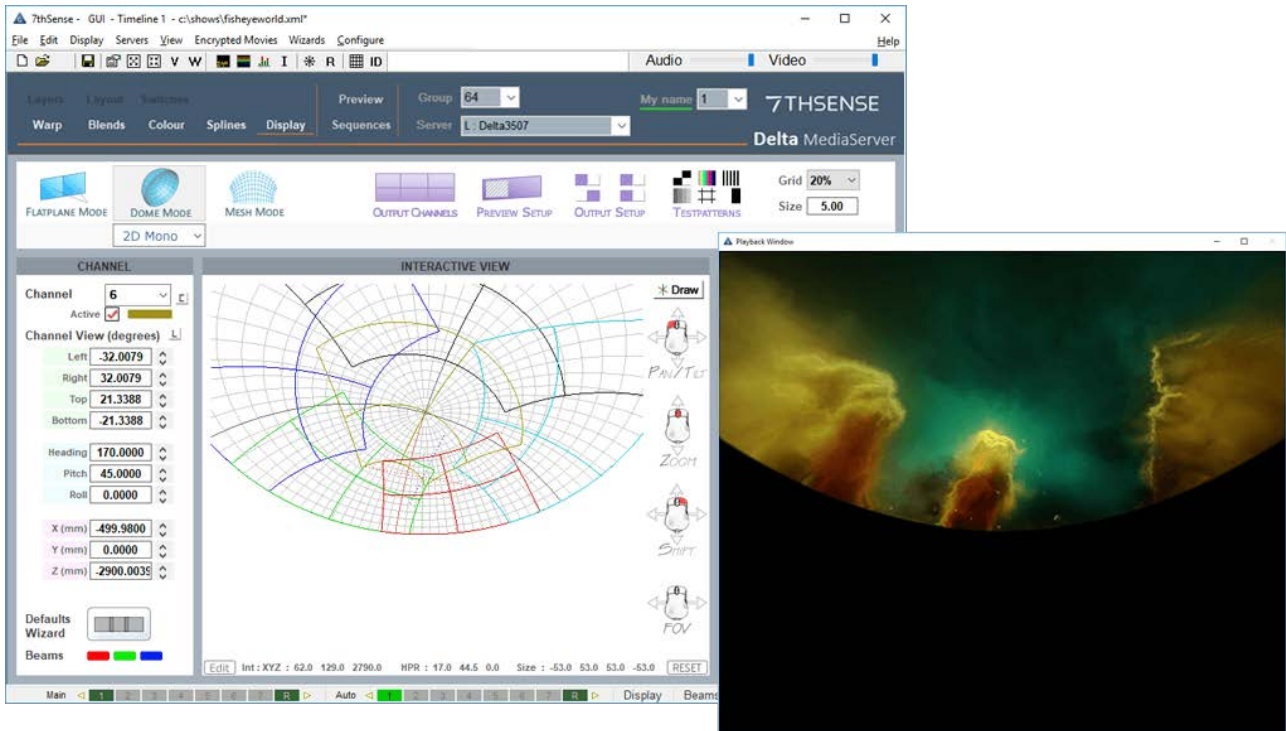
7thSense - GUI - Timeline 1 - c:\shows\fisheyeworld.xml*

File Edit Display Servers View Encrypted Movies Wizards Configure Help

V W I R ID

Audio Video

Layers Layout Switches Preview Group 64 My name 1 7THSENSE

Warp Blends Colour Splines Display Sequences Server L : Delta3507

Delta MediaServer

FLATPLANE MODE DOME MODE MESH MODE OUTPUT CHANNELS PREVIEW SETUP OUTPUT SETUP TESTPATTERNS Grid 20% Size 5.00

2D Mono

CHANNEL

Channel 6

Active

Channel View (degrees)

Left -32.0079

Right 32.0079

Top 21.3388

Bottom -21.3388

Heading 170.0000

Pitch 45.0000

Roll 0.0000

X (mm) -499.9800

Y (mm) 0.0000

Z (mm) -2900.0039

Defaults Wizard

Beams

INTERACTIVE VIEW

Draw

PAN/TILT

ZOOM

SHIFT

FOV

Edit Int : XYZ : 62.0 129.0 2790.0 HPR : 17.0 44.5 0.0 Size : -53.0 53.0 53.0 -53.0 RESET

Main 1 2 3 4 5 6 7 R Auto 1 2 3 4 5 6 7 R Display Beams

Playback Window